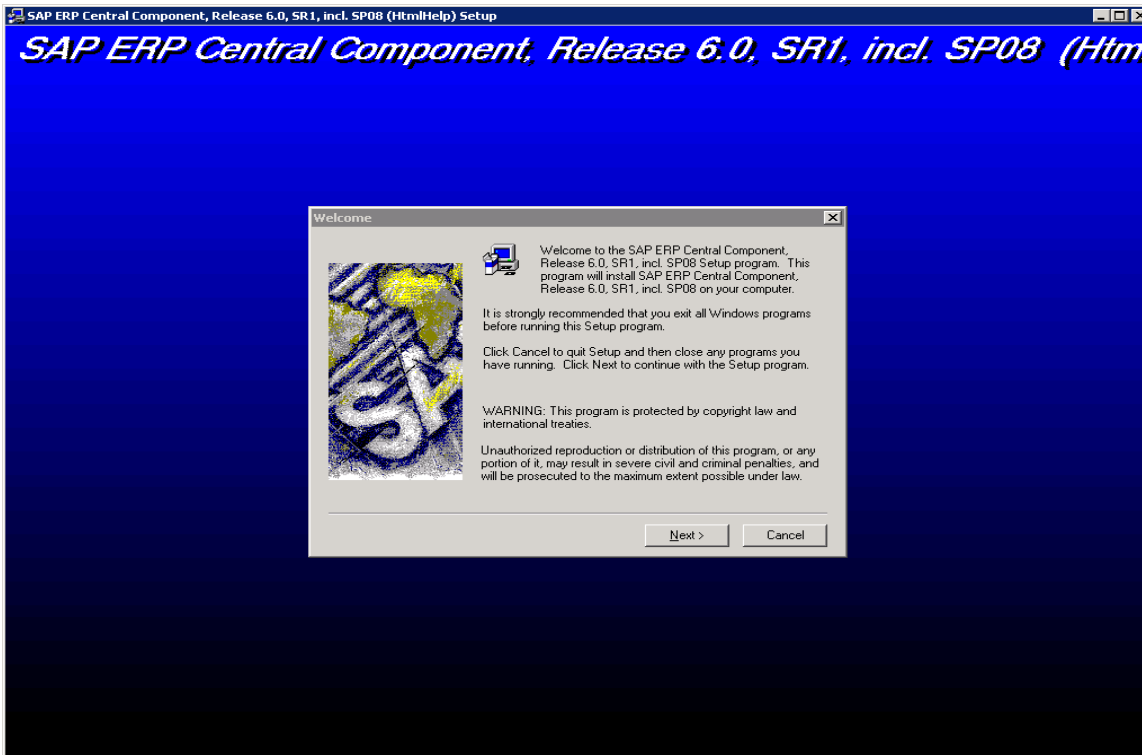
SAP ERP Central Component, Release 6.0, SR1, incl. SP08 (HtmlHelp) Setup

SAP ERP Central Component, Release 6.0, SR1, incl. SP08 (Htm

Welcome

Welcome to the SAP ERP Central Component, Release 6.0, SR1, incl. SP08 Setup program. This program will install SAP ERP Central Component, Release 6.0, SR1, incl. SP08 on your computer.

It is strongly recommended that you exit all Windows programs before running this Setup program.

Click Cancel to quit Setup and then close any programs you have running. Click Next to continue with the Setup program.

WARNING: This program is protected by copyright law and international treaties.

Unauthorized reproduction or distribution of this program, or any portion of it, may result in severe civil and criminal penalties, and will be prosecuted to the maximum extent possible under law.

Next >

Cancel